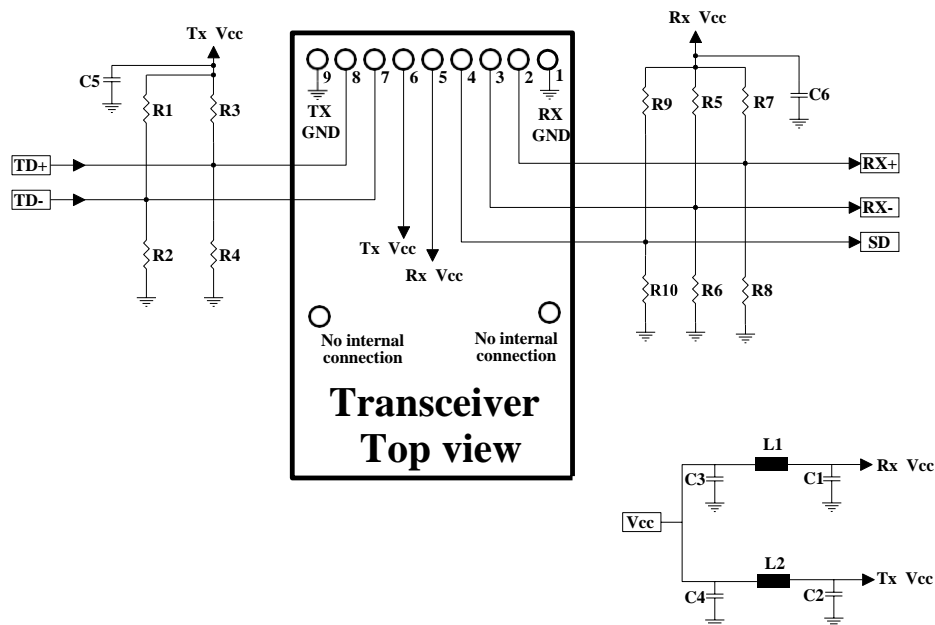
Tx Vcc
C5
R1
R3
TD+
TD-
R2
R4
9 8 7 6 5 4 3 2 1
TX GND
RX GND
Tx Vcc
Rx Vcc
No internal connection
No internal connection
Transceiver
Top view
Rx Vcc
R9
R5
R7
C6
RX+
RX-
SD
R10
R6
R8
L1
C3
C1
Rx Vcc
Vcc
L2
C4
C2
Tx Vcc